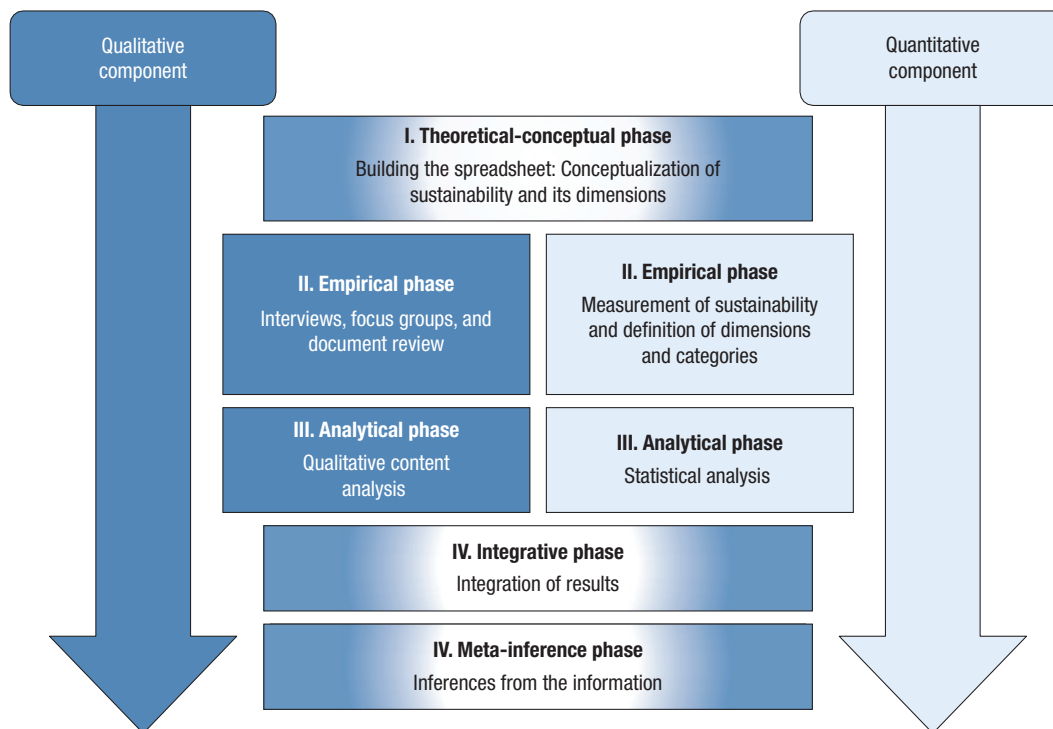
Qualitative component

Quantitative component

I. Theoretical-conceptual phase
Building the spreadsheet: Conceptualization of sustainability and its dimensions

II. Empirical phase
Interviews, focus groups, and document review

II. Empirical phase
Measurement of sustainability and definition of dimensions and categories

III. Analytical phase
Qualitative content analysis

III. Analytical phase
Statistical analysis

IV. Integrative phase
Integration of results

IV. Meta-inference phase
Inferences from the information